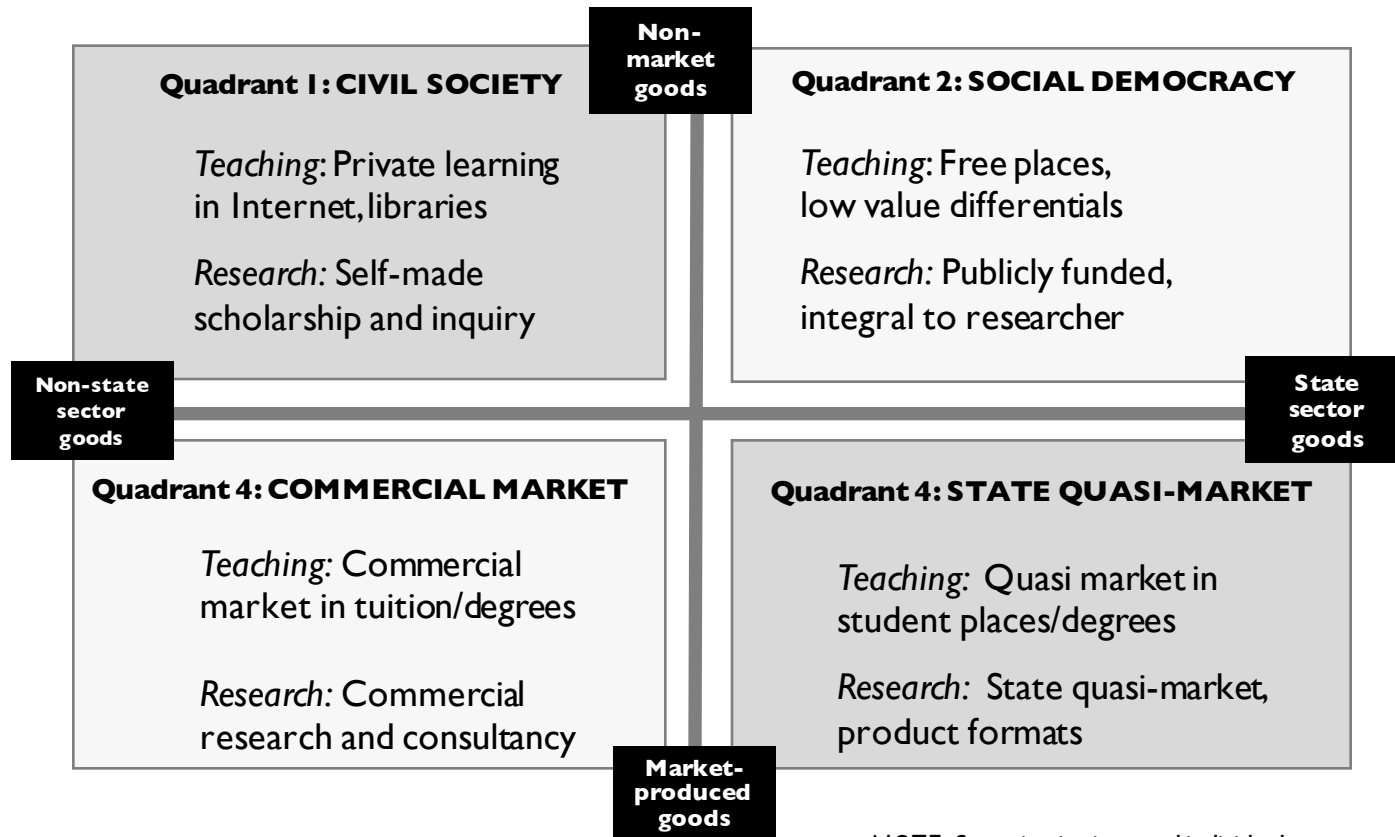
Non-market goods

Quadrant 1: CIVIL SOCIETY

*Teaching*: Private learning in Internet, libraries

*Research:* Self-made scholarship and inquiry

Quadrant 2: SOCIAL DEMOCRACY

*Teaching*: Free places, low value differentials

*Research:* Publicly funded, integral to researcher

Non-state sector goods

State sector goods

Quadrant 4: COMMERCIAL MARKET

*Teaching:* Commercial market in tuition/degrees

*Research:* Commercial research and consultancy

Quadrant 4: STATE QUASI-MARKET

*Teaching:* Quasi market in student places/degrees

*Research:* State quasi-market, product formats

Market-produced goods

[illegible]